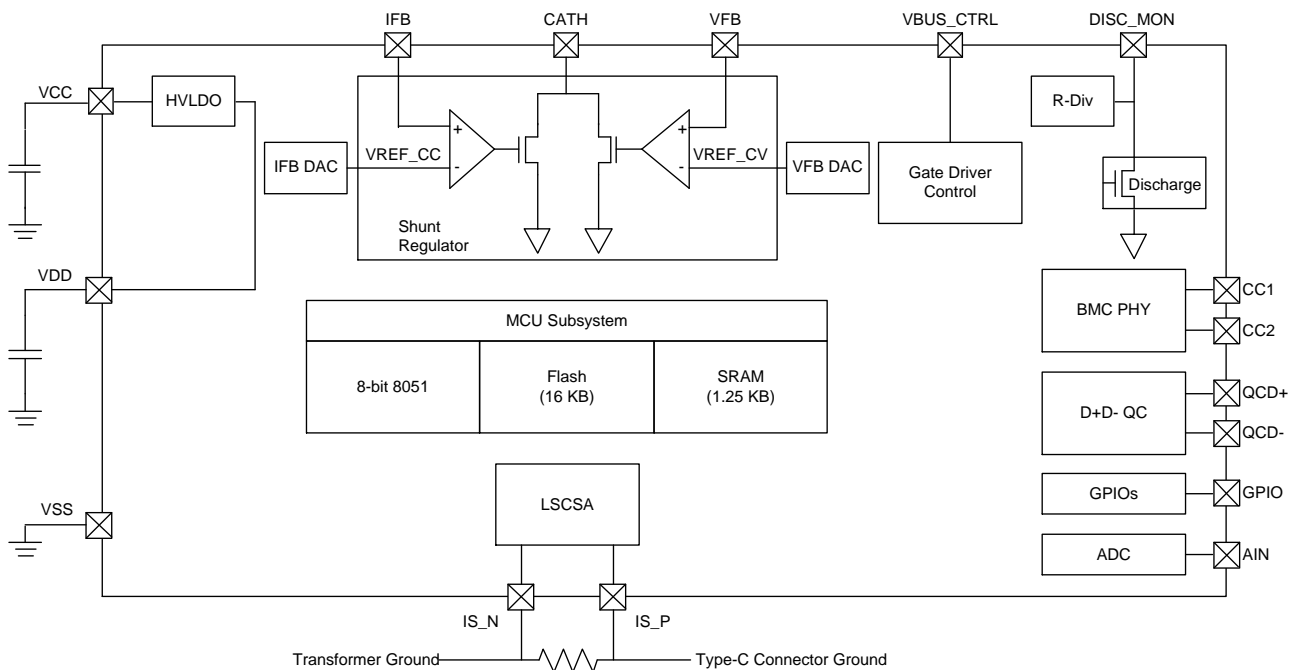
IFB
CATH
VFB
VBUS_CTRL
DISC_MON

VCC
HVLDO
IFB DAC
VREF_CC
+
-
+
-
VREF_CV
VFB DAC
Gate Driver Control
R-Div
Discharge
Shunt Regulator

VDD
BMC PHY
CC1
CC2

MCU Subsystem

| 8-bit 8051 | Flash (16 KB) | SRAM (1.25 KB) |
|---|---|---|

D+D- QC
QCD+
QCD-
GPIOs
GPIO
VSS
LSCSA
ADC
AIN
IS_N
IS_P
Transformer Ground
Type-C Connector Ground